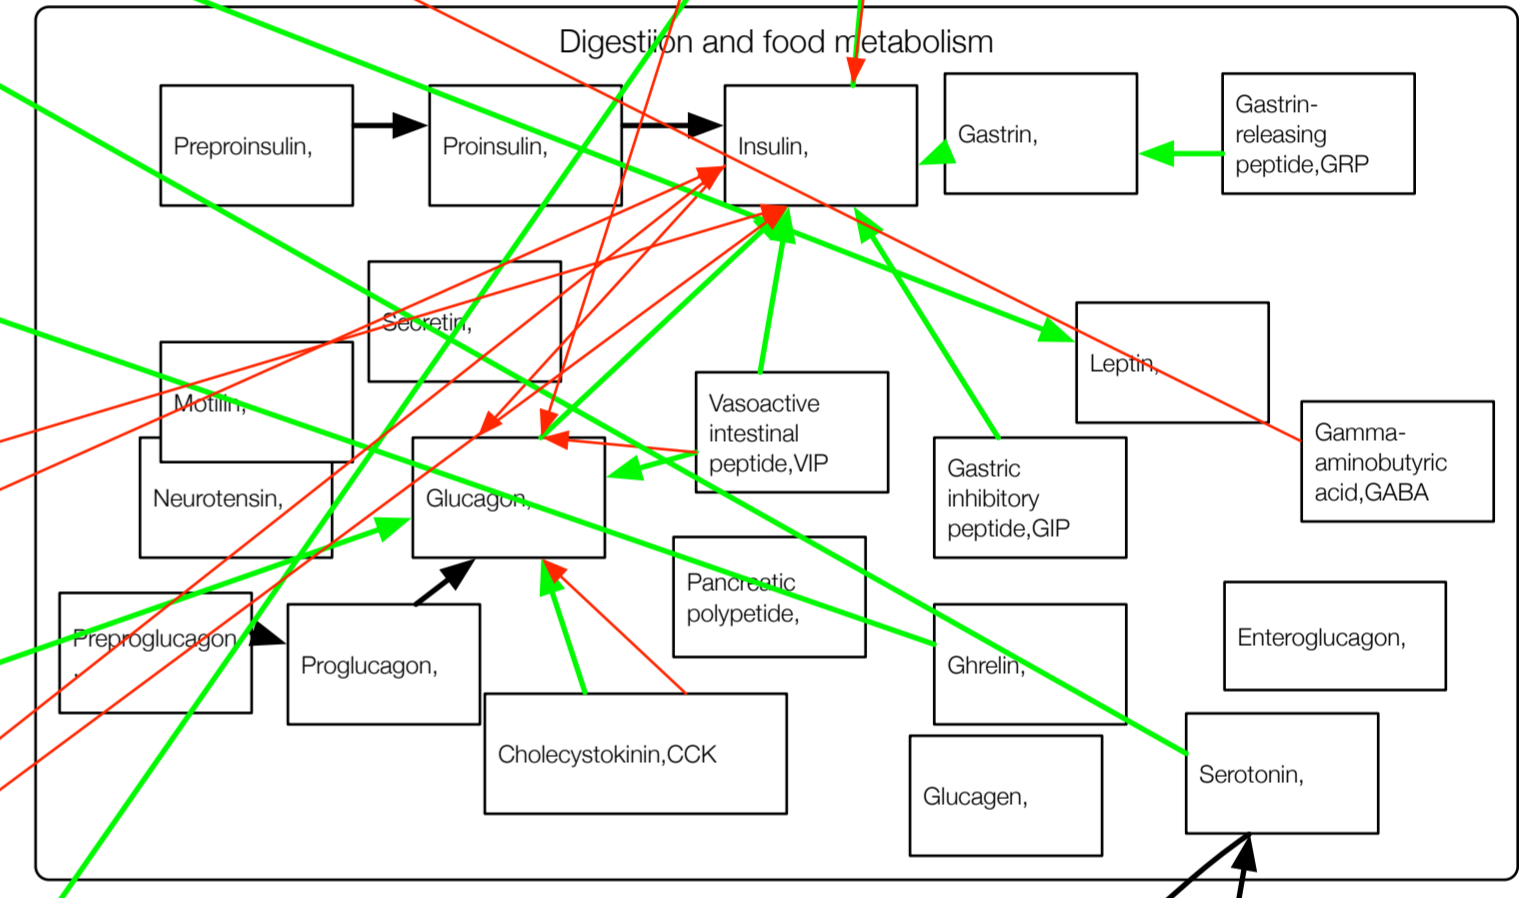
Digestion and food metabolism

Preproinsulin,

Proinsulin,

Insulin,

Gastrin,

Gastrin-releasing peptide,GRP

Secretin,

Motilin,

Neurotensin,

Glucagon,

Vasoactive intestinal peptide,VIP

Leptin,

Gamma-aminobutyric acid,GABA

Gastric inhibitory peptide,GIP

Preproglucagon,

Proglucagon,

Pancreatic polypetide,

Ghrelin,

Enteroglucagon,

Cholecystokinin,CCK

Glucagen,

Serotonin,